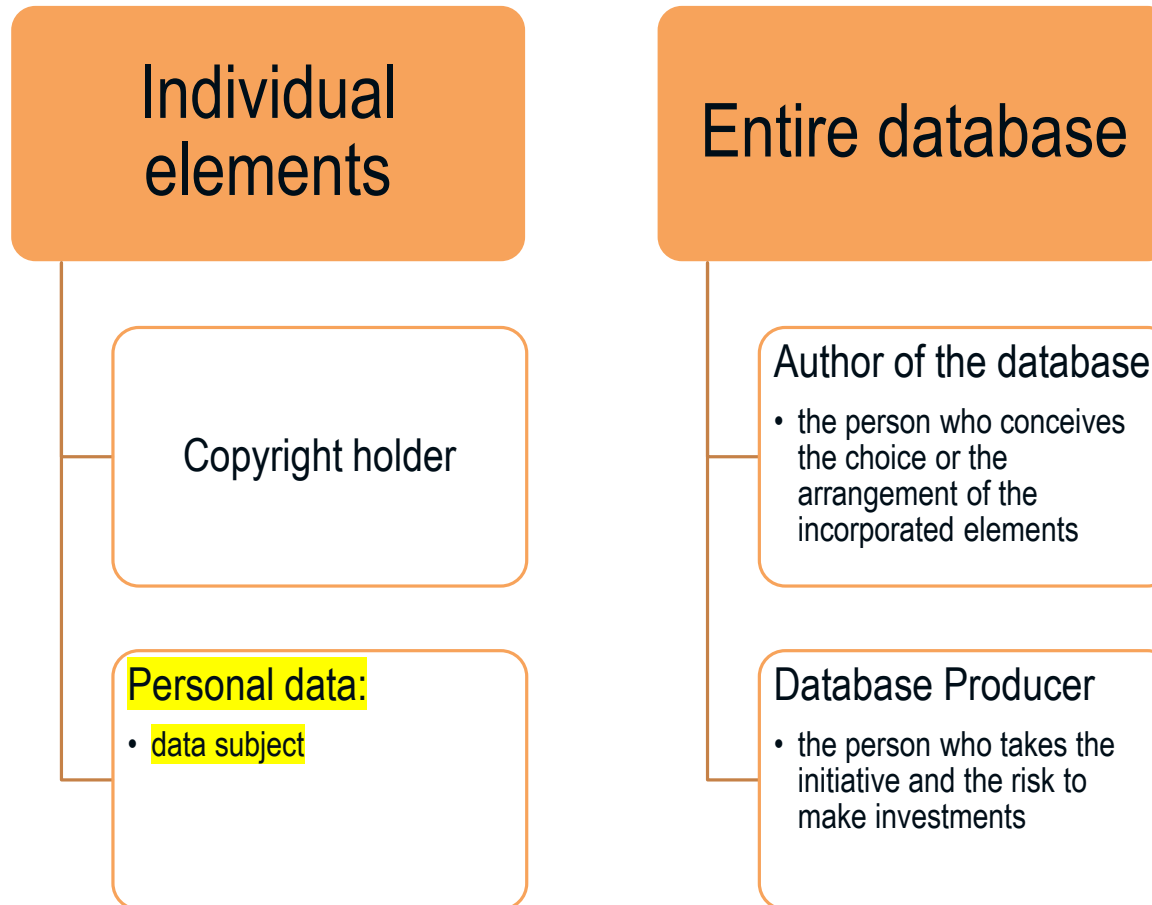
Individual elements

Copyright holder

Personal data:
• data subject

Entire database

Author of the database
• the person who conceives the choice or the arrangement of the incorporated elements

Database Producer
• the person who takes the initiative and the risk to make investments